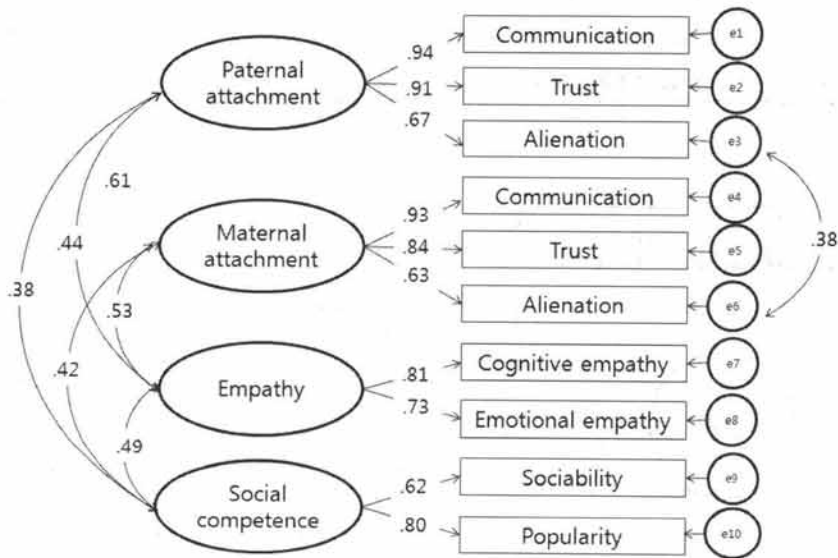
Paternal attachment
.94
.91
.67
Communication
Trust
Alienation
e1
e2
e3
.61
Maternal attachment
.93
.84
.63
Communication
Trust
Alienation
e4
e5
e6
.38
.44
.38
.53
Empathy
.81
.73
Cognitive empathy
Emotional empathy
e7
e8
.42
.49
Social competence
.62
.80
Sociability
Popularity
e9
e10